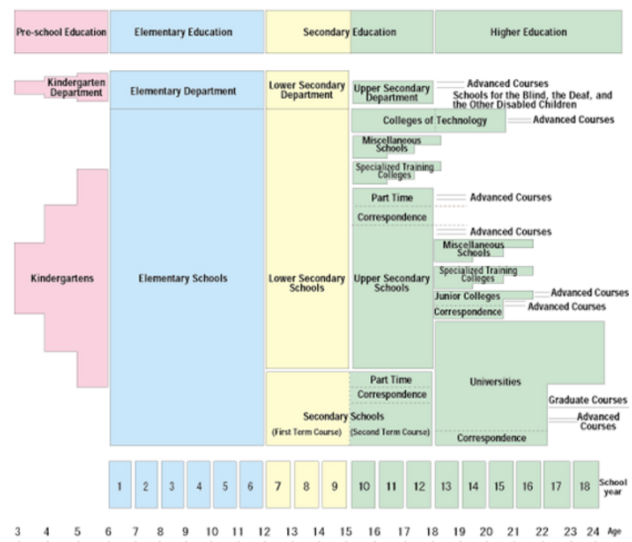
Pre-school Education

Elementary Education

Secondary Education

Higher Education

Kindergarten Department

Elementary Department

Lower Secondary Department

Upper Secondary Department

Advanced Courses

Schools for the Blind, the Deaf, and the Other Disabled Children

Colleges of Technology

Advanced Courses

Miscellaneous Schools

Specialized Training Colleges

Part Time

Advanced Courses

Correspondence

Advanced Courses

Kindergartens

Elementary Schools

Lower Secondary Schools

Upper Secondary Schools

Miscellaneous Schools

Specialized Training Colleges

Junior Colleges

Advanced Courses

Correspondence

Advanced Courses

Universities

Part Time

Correspondence

Secondary Schools

(First Term Course)

(Second Term Course)

Graduate Courses

Advanced Courses

Correspondence

| 1 | 2 | 3 | 4 | 5 | 6 | 7 | 8 | 9 | 10 | 11 | 12 | 13 | 14 | 15 | 16 | 17 | 18 | School year |
|---|---|---|---|---|---|---|---|---|---|---|---|---|---|---|---|---|---|---|

3 4 5 6 7 8 9 10 11 12 13 14 15 16 17 18 19 20 21 22 23 24 Age